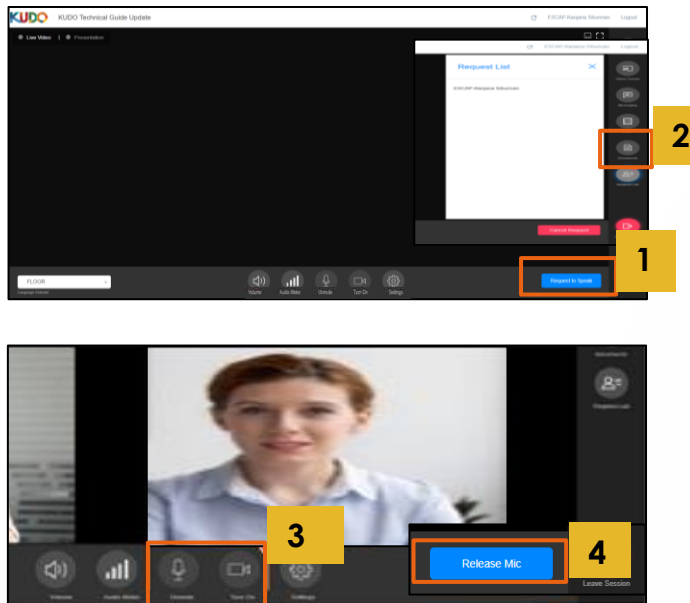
KUDO KUDO Technical Guide Update

ESCAP-Ranjana Sikumnan Logout

Live Video | Presentation

ESCAP-Ranjana Sikumnan Logout

Request List

ESCAP-Ranjana Sikumnan

Cancel Request

2

1

FLOOR

Language Selector

Volume Audio Meter Unmute Turn On Settings

Request to Speak

3

4

Release Mic

Leave Session

Volume Audio Meter Unmute Turn On Settings

Speakers List